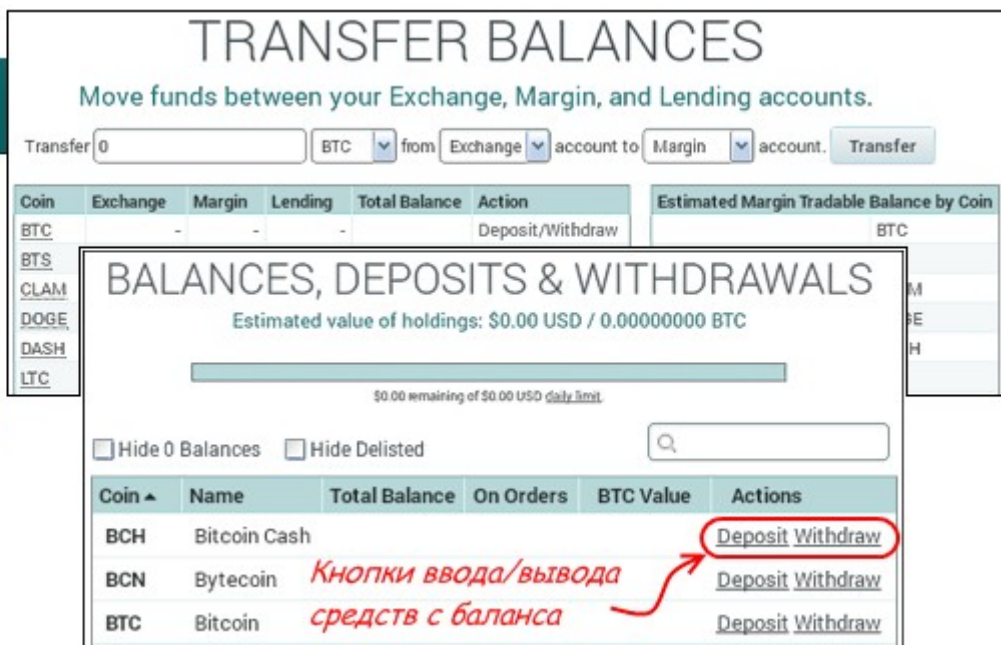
TRANSFER BALANCES

Move funds between your Exchange, Margin, and Lending accounts.

Transfer 0 BTC from Exchange account to Margin account. Transfer

| Coin | Exchange | Margin | Lending | Total Balance | Action |
|---|---|---|---|---|---|
| BTC | - | - | - | | Deposit/Withdraw |
| BTS | | | | | |
| CLAM | | | | | |
| DOGE | | | | | |
| DASH | | | | | |
| LTC | | | | | |

| Estimated Margin Tradable Balance by Coin |
|---|
| BTC |
| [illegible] |
| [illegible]M |
| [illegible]GE |
| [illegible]H |

BALANCES, DEPOSITS & WITHDRAWALS

Estimated value of holdings: $0.00 USD / 0.00000000 BTC

$0.00 remaining of $0.00 USD daily limit.

Hide 0 Balances Hide Delisted

| Coin ▲ | Name | Total Balance | On Orders | BTC Value | Actions |
|---|---|---|---|---|---|
| BCH | Bitcoin Cash | | | | Deposit Withdraw |
| BCN | Bytecoin | | | | Deposit Withdraw |
| BTC | Bitcoin | | | | Deposit Withdraw |

Кнопки ввода/вывода средств с баланса